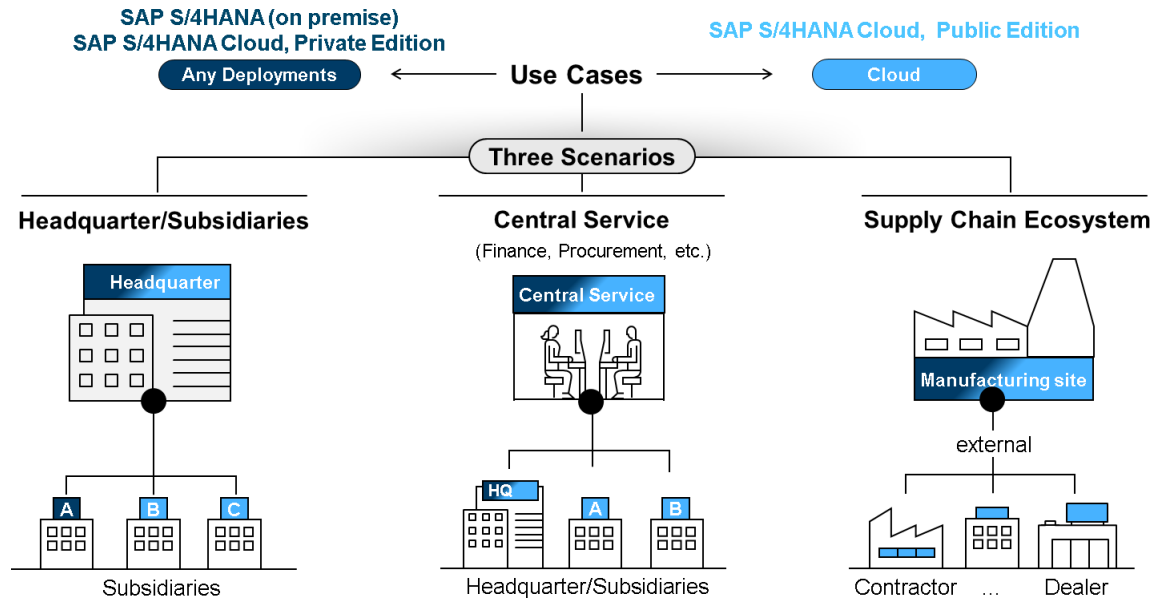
SAP S/4HANA (on premise)
SAP S/4HANA Cloud, Private Edition

Any Deployments

Use Cases

SAP S/4HANA Cloud, Public Edition

Cloud

Three Scenarios

Headquarter/Subsidiaries

Headquarter

A B C

Subsidiaries

Central Service

(Finance, Procurement, etc.)

Central Service

HQ A B

Headquarter/Subsidiaries

Supply Chain Ecosystem

Manufacturing site

external

Contractor … Dealer